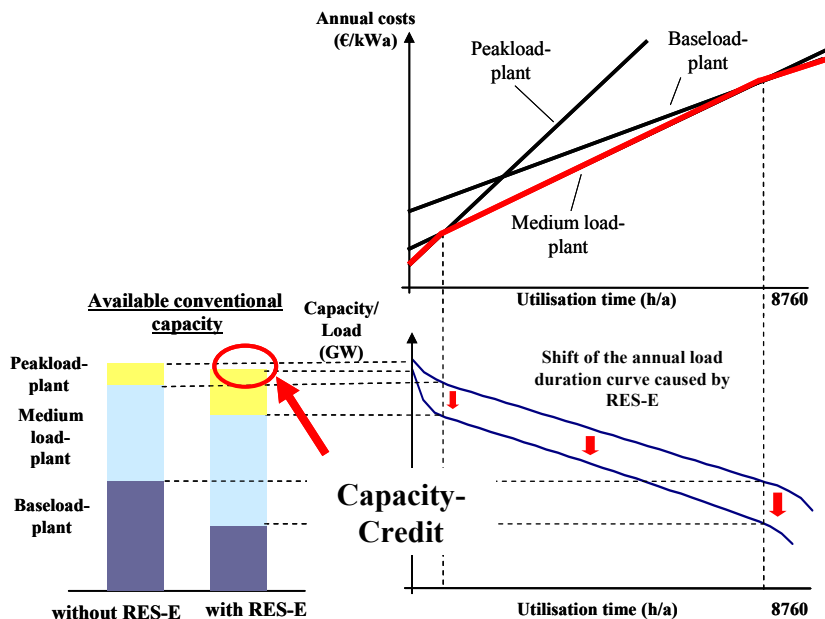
Annual costs (€/kWa)

Peakload-plant

Baseload-plant

Medium load-plant

Utilisation time (h/a)

8760

Available conventional capacity

Peakload-plant

Medium load-plant

Baseload-plant

without RES-E

with RES-E

Capacity/ Load (GW)

Shift of the annual load duration curve caused by RES-E

Capacity-Credit

Utilisation time (h/a)

8760